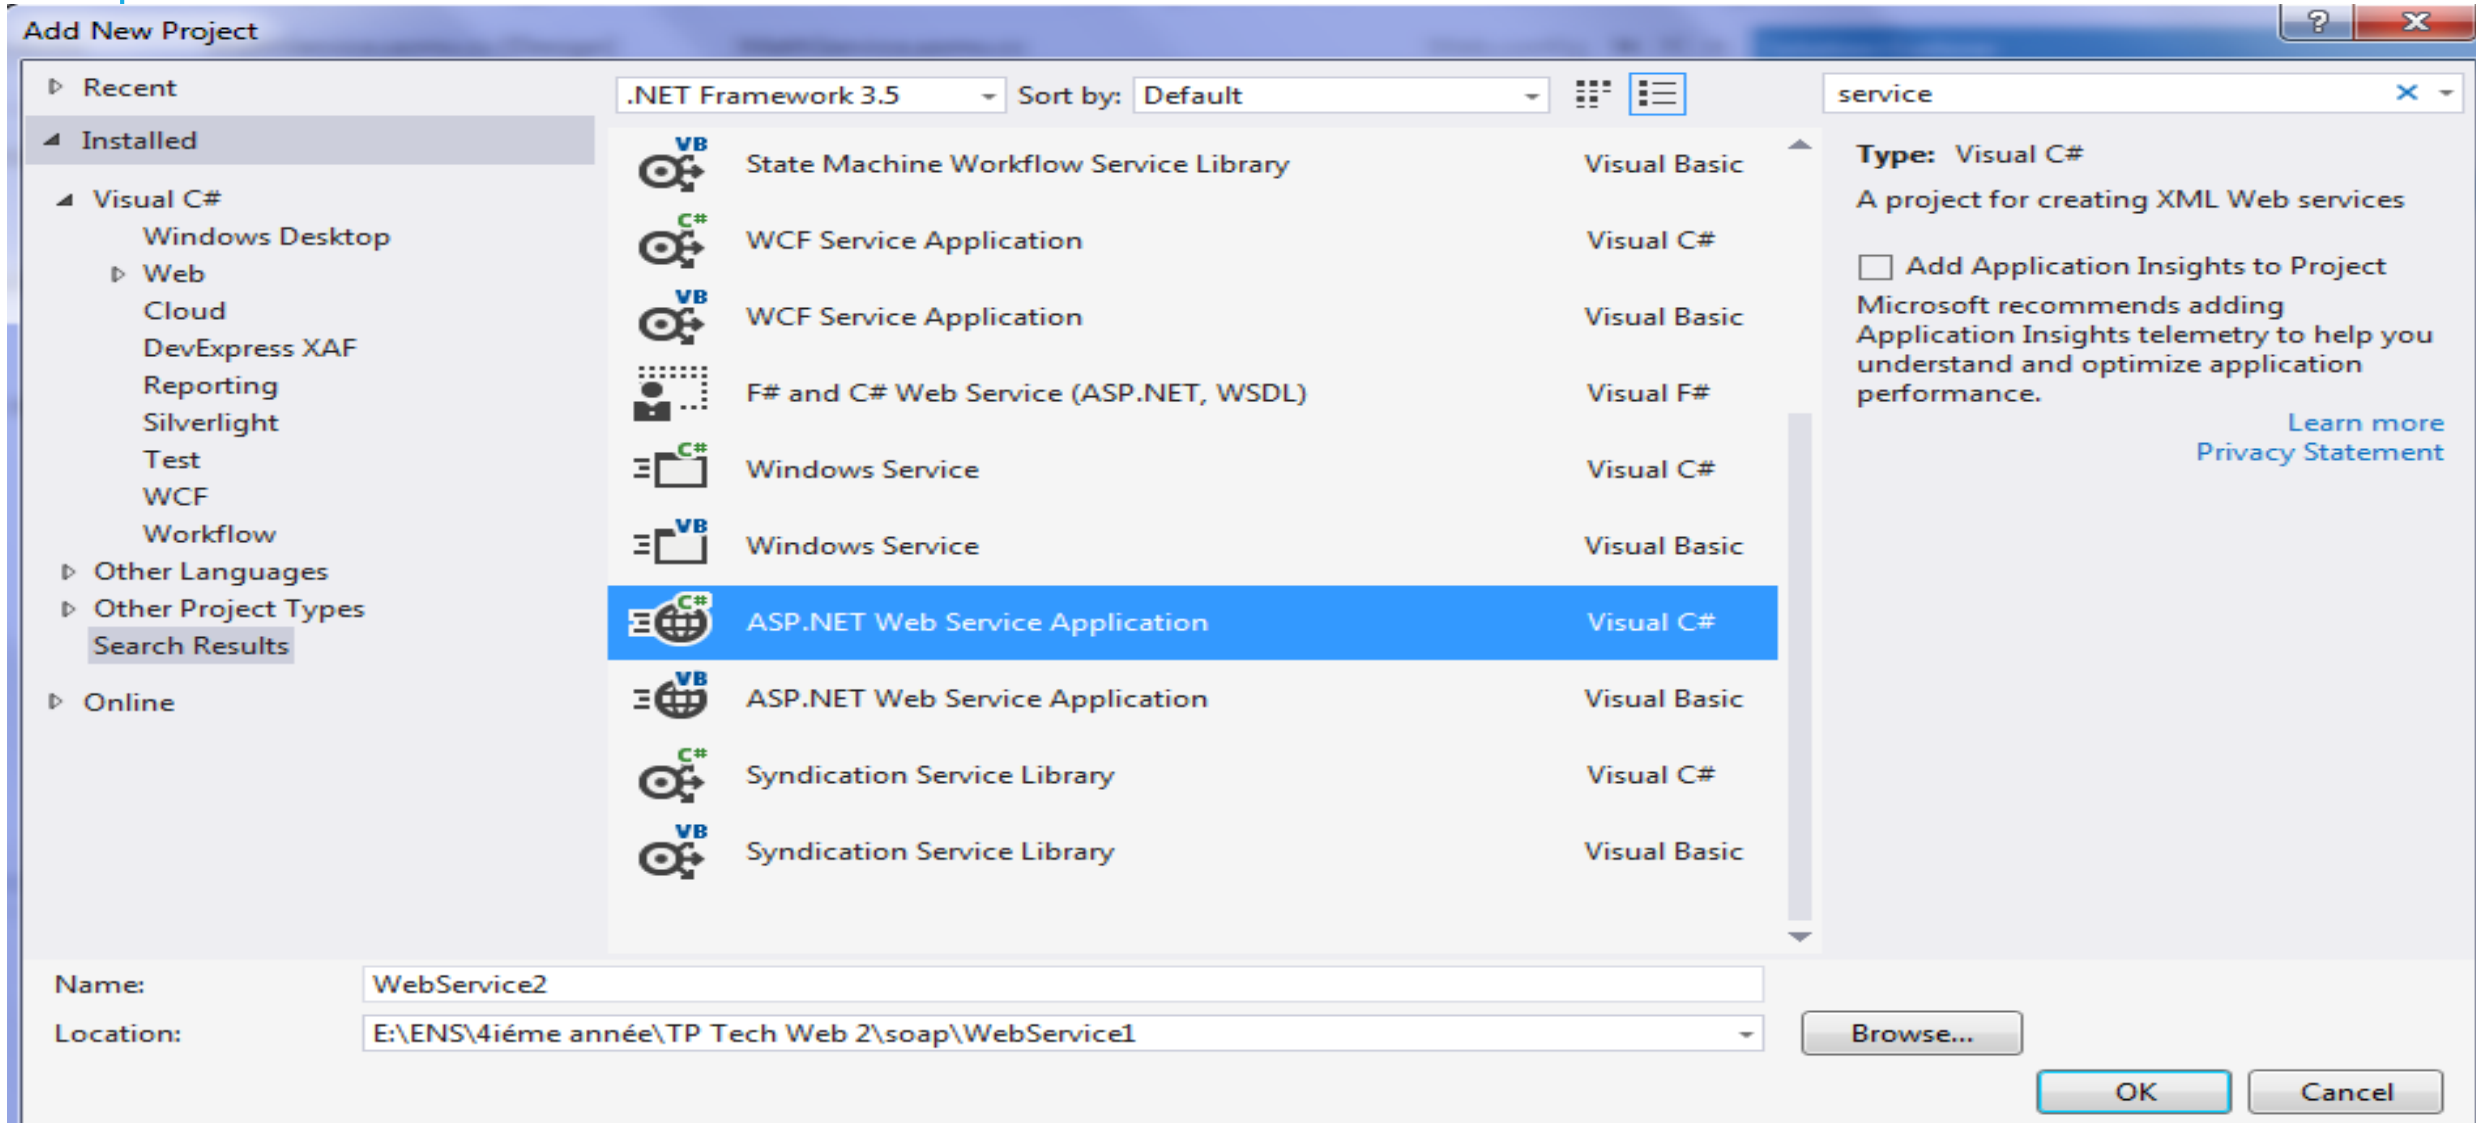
Add New Project

?
X

Recent
Installed
Visual C#
Windows Desktop
Web
Cloud
DevExpress XAF
Reporting
Silverlight
Test
WCF
Workflow
Other Languages
Other Project Types
Search Results
Online

.NET Framework 3.5
Sort by: Default

VB State Machine Workflow Service Library Visual Basic
C# WCF Service Application Visual C#
VB WCF Service Application Visual Basic
F# and C# Web Service (ASP.NET, WSDL) Visual F#
C# Windows Service Visual C#
VB Windows Service Visual Basic
C# ASP.NET Web Service Application Visual C#
VB ASP.NET Web Service Application Visual Basic
C# Syndication Service Library Visual C#
VB Syndication Service Library Visual Basic

service

Type: Visual C#
A project for creating XML Web services

Add Application Insights to Project
Microsoft recommends adding Application Insights telemetry to help you understand and optimize application performance.
Learn more
Privacy Statement

Name: WebService2
Location: E:\ENS\4iéme année\TP Tech Web 2\soap\WebService1
Browse...
OK
Cancel